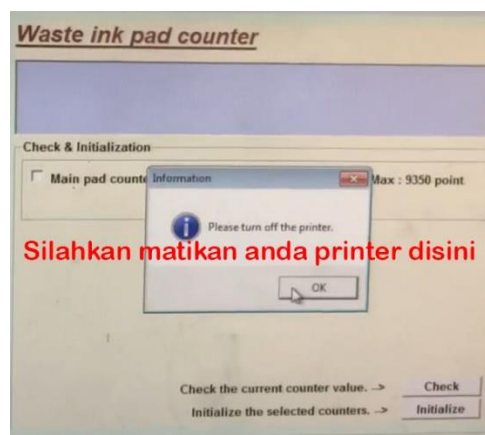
Waste ink pad counter

Check & Initialization

Main pad counte

Information

Max : 9350 point

Please turn off the printer.

Silahkan matikan anda printer disini

OK

Check the current counter value. -->

Check

Initialize the selected counters. -->

Initialize